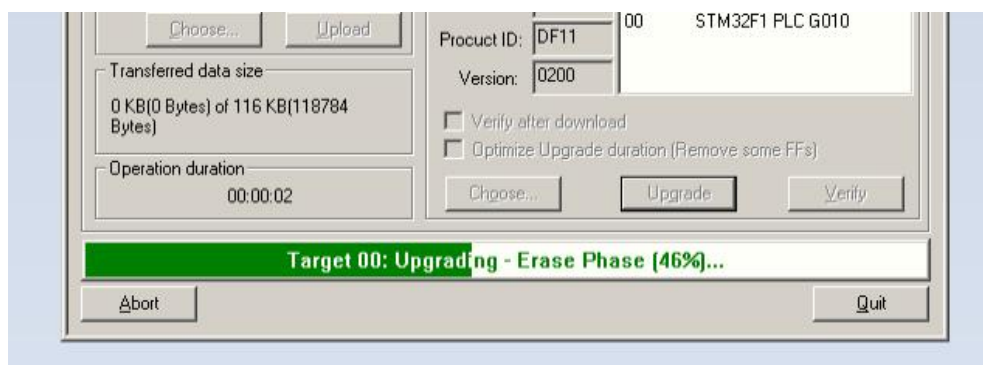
Choose... Upload

Procuct ID: DF11

Version: 0200

00 STM32F1 PLC G010

Transferred data size

0 KB(0 Bytes) of 116 KB(118784 Bytes)

Verify after download

Optimize Upgrade duration (Remove some FFs)

Operation duration

00:00:02

Choose... Upgrade Verify

Target 00: Upgrading - Erase Phase (46%)...

Abort

Quit